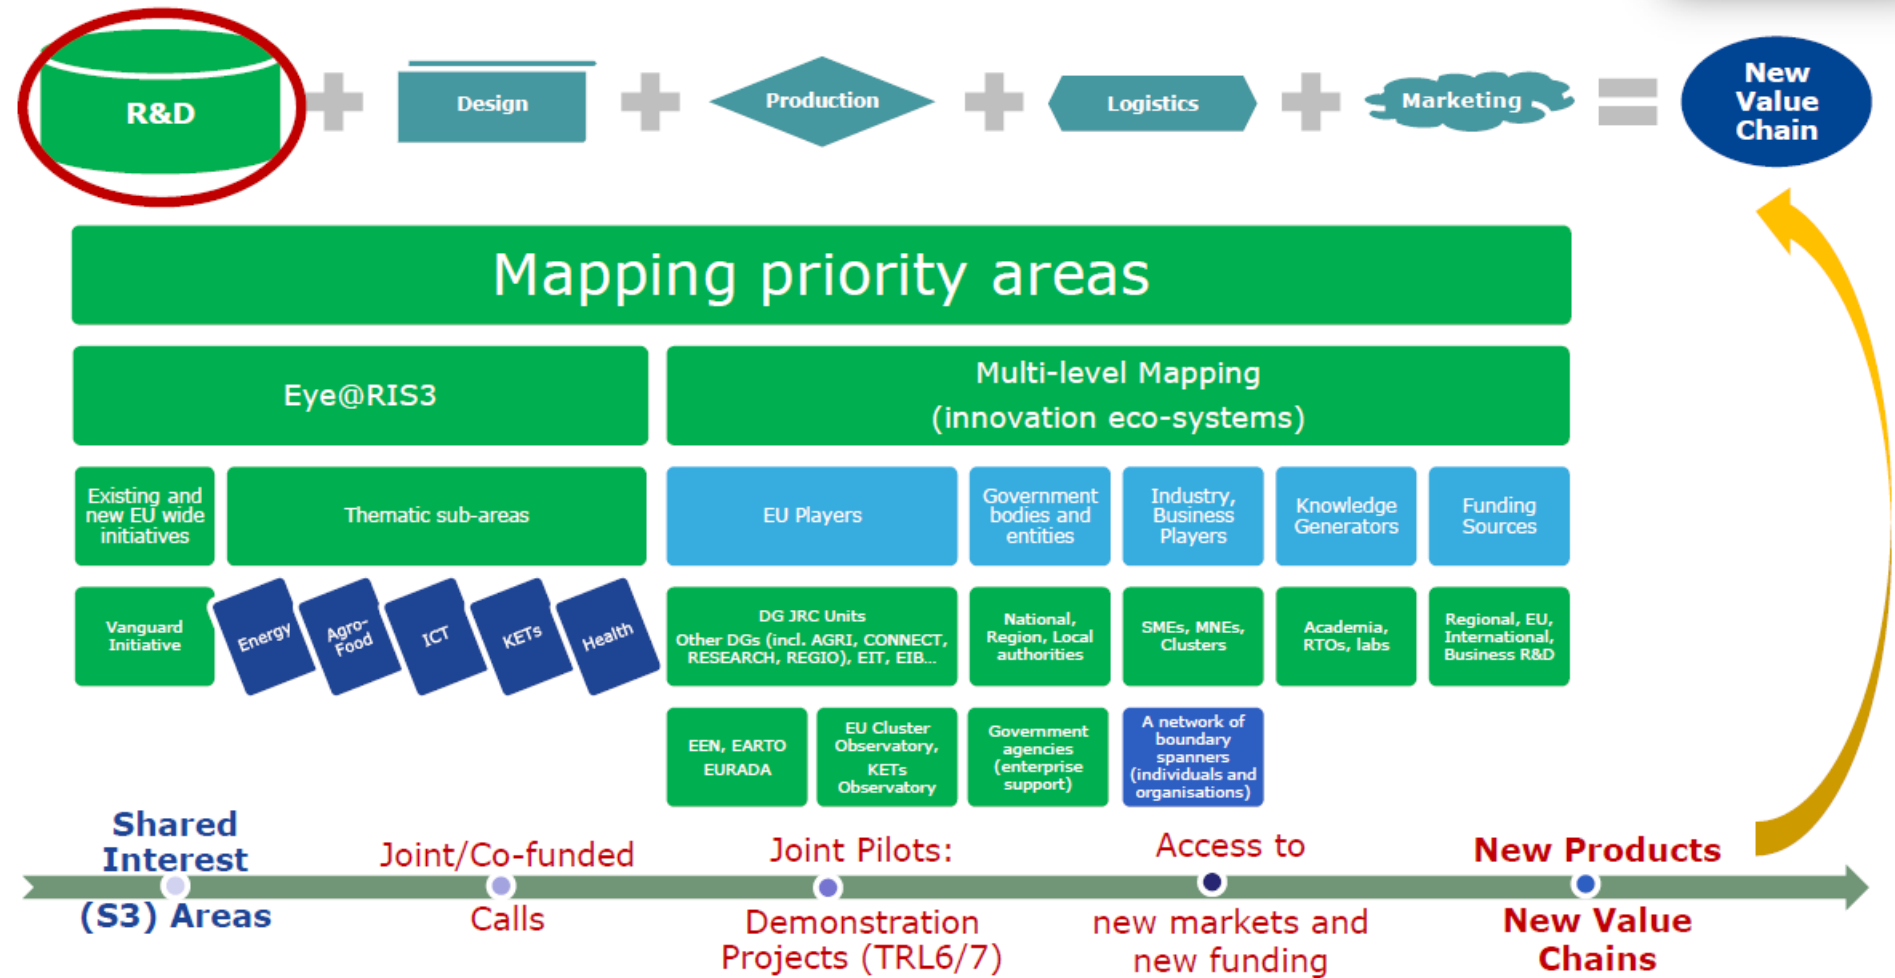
R&D

Design

Production

Logistics

Marketing

New Value Chain

Mapping priority areas

Eye@RIS3

Multi-level Mapping (innovation eco-systems)

Existing and new EU wide initiatives

Thematic sub-areas

EU Players

Government bodies and entities

Industry, Business Players

Knowledge Generators

Funding Sources

Vanguard Initiative

Energy

Agro-Food

ICT

KETs

Health

DG JRC Units Other DGs (incl. AGRI, CONNECT, RESEARCH, REGIO), EIT, EIB...

National, Region, Local authorities

SMEs, MNEs, Clusters

Academia, RTOs, labs

Regional, EU, International, Business R&D

EEN, EARTO EURADA

EU Cluster Observatory, KETs Observatory

Government agencies (enterprise support)

A network of boundary spanners (individuals and organisations)

Shared Interest (S3) Areas

Joint/Co-funded Calls

Joint Pilots: Demonstration Projects (TRL6/7)

Access to new markets and new funding

New Products New Value Chains